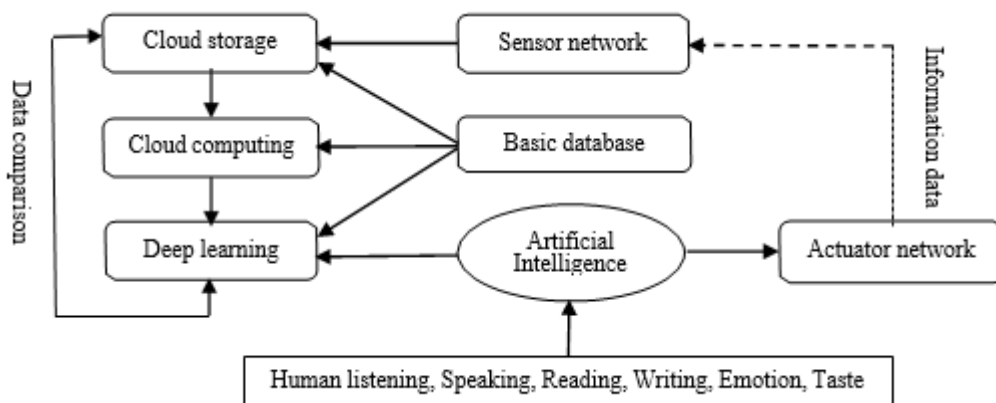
Data comparison

Cloud storage

Sensor network

Information data

Cloud computing

Basic database

Deep learning

Artificial Intelligence

Actuator network

Human listening, Speaking, Reading, Writing, Emotion, Taste